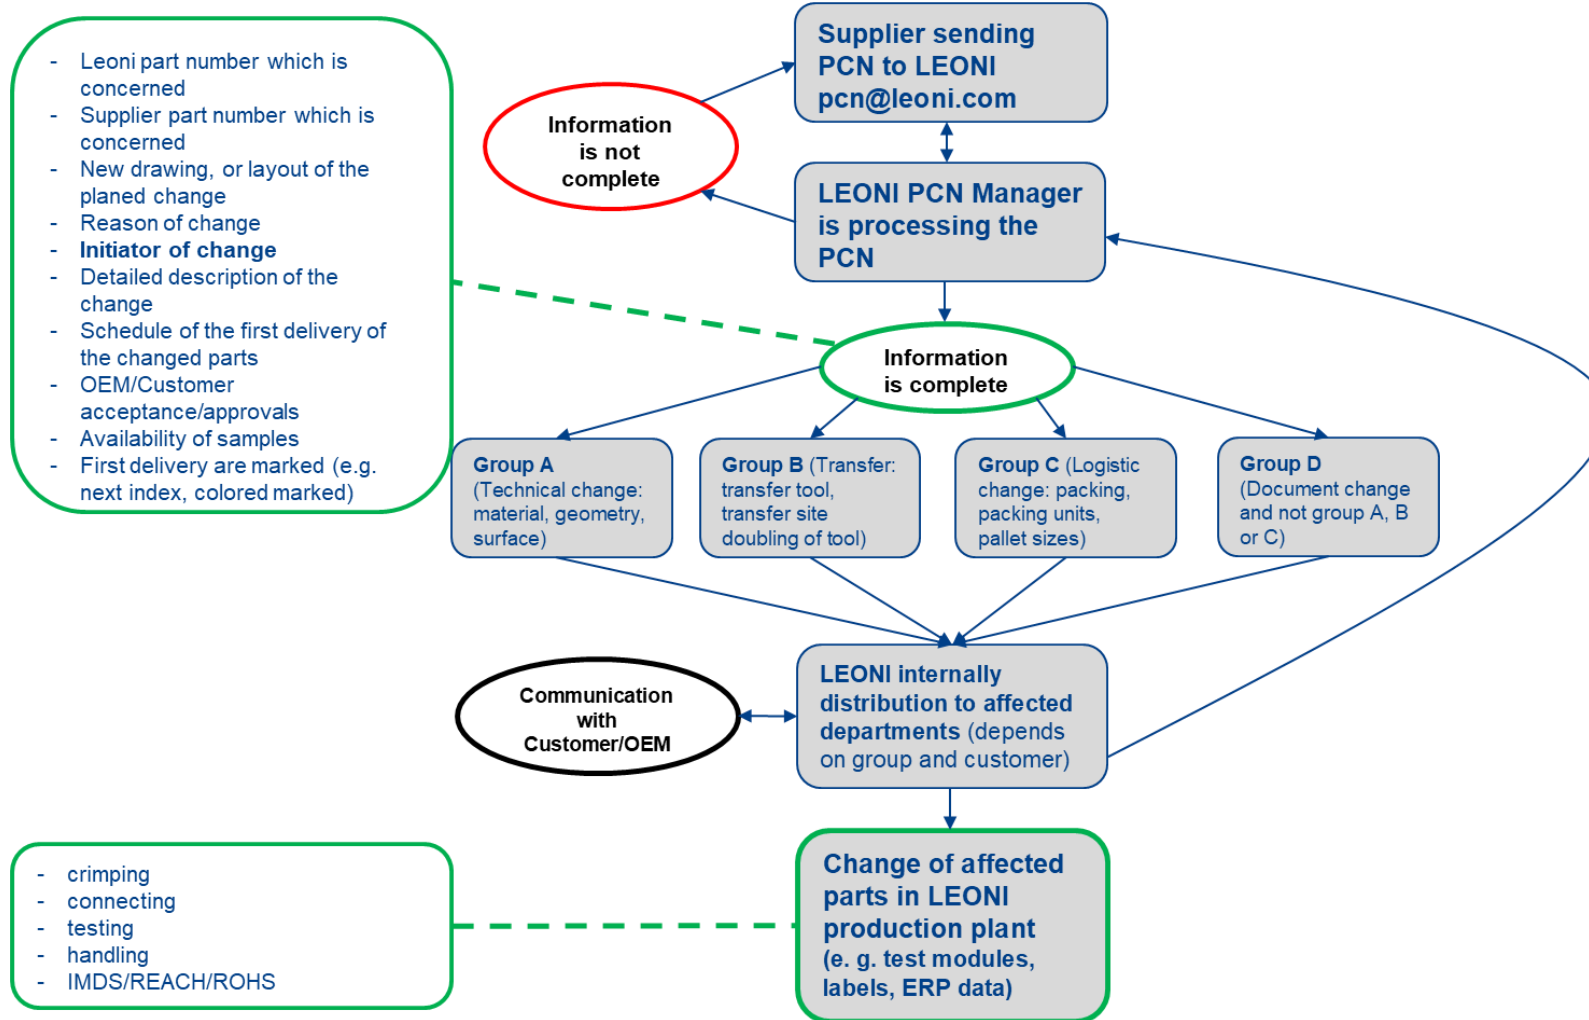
- Leoni part number which is concerned
- Supplier part number which is concerned
- New drawing, or layout of the planed change
- Reason of change
- **Initiator of change**
- Detailed description of the change
- Schedule of the first delivery of the changed parts
- OEM/Customer acceptance/approvals
- Availability of samples
- First delivery are marked (e.g. next index, colored marked)

Supplier sending PCN to LEONI pcn@leoni.com

Information is not complete

LEONI PCN Manager is processing the PCN

Information is complete

Group A (Technical change: material, geometry, surface)

Group B (Transfer: transfer tool, transfer site doubling of tool)

Group C (Logistic change: packing, packing units, pallet sizes)

Group D (Document change and not group A, B or C)

Communication with Customer/OEM

LEONI internally distribution to affected departments (depends on group and customer)

- crimping
- connecting
- testing
- handling
- IMDS/REACH/ROHS

Change of affected parts in LEONI production plant (e. g. test modules, labels, ERP data)